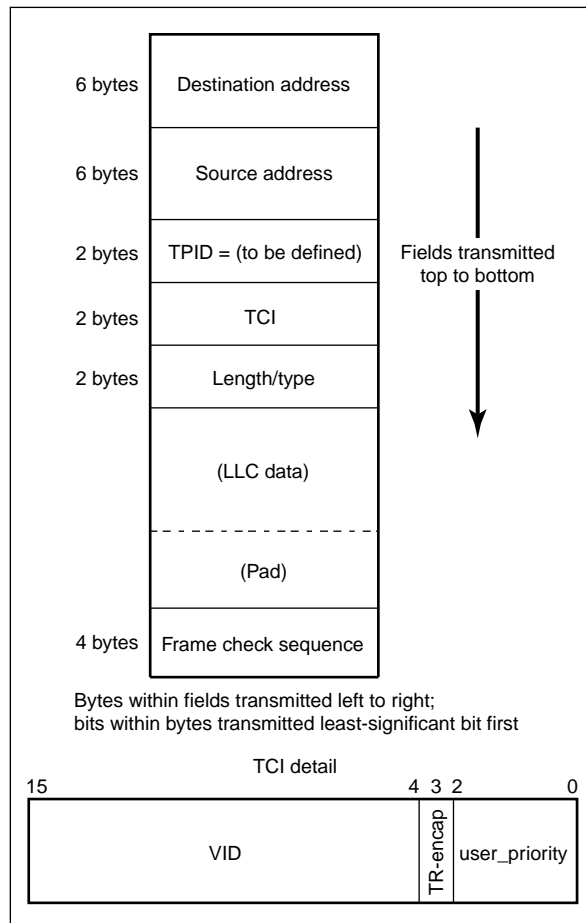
6 bytes Destination address

6 bytes Source address

2 bytes TPID = (to be defined)

Fields transmitted top to bottom

2 bytes TCI

2 bytes Length/type

(LLC data)

(Pad)

4 bytes Frame check sequence

Bytes within fields transmitted left to right; bits within bytes transmitted least-significant bit first

TCI detail

15 4 3 2 0

VID

TR-encap

user_priority